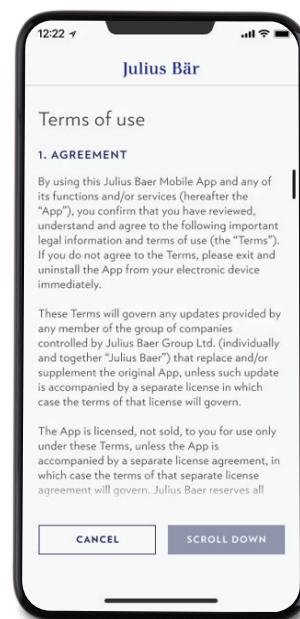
12:22

Julius Bär

Terms of use

1. AGREEMENT

By using this Julius Baer Mobile App and any of its functions and/or services (hereafter the "App"), you confirm that you have reviewed, understand and agree to the following important legal information and terms of use (the "Terms"). If you do not agree to the Terms, please exit and uninstall the App from your electronic device immediately.

These Terms will govern any updates provided by any member of the group of companies controlled by Julius Baer Group Ltd. (individually and together "Julius Baer") that replace and/or supplement the original App, unless such update is accompanied by a separate license in which case the terms of that license will govern.

The App is licensed, not sold, to you for use only under these Terms, unless the App is accompanied by a separate license agreement, in which case the terms of that separate license agreement will govern. Julius Baer reserves all

CANCEL

SCROLL DOWN